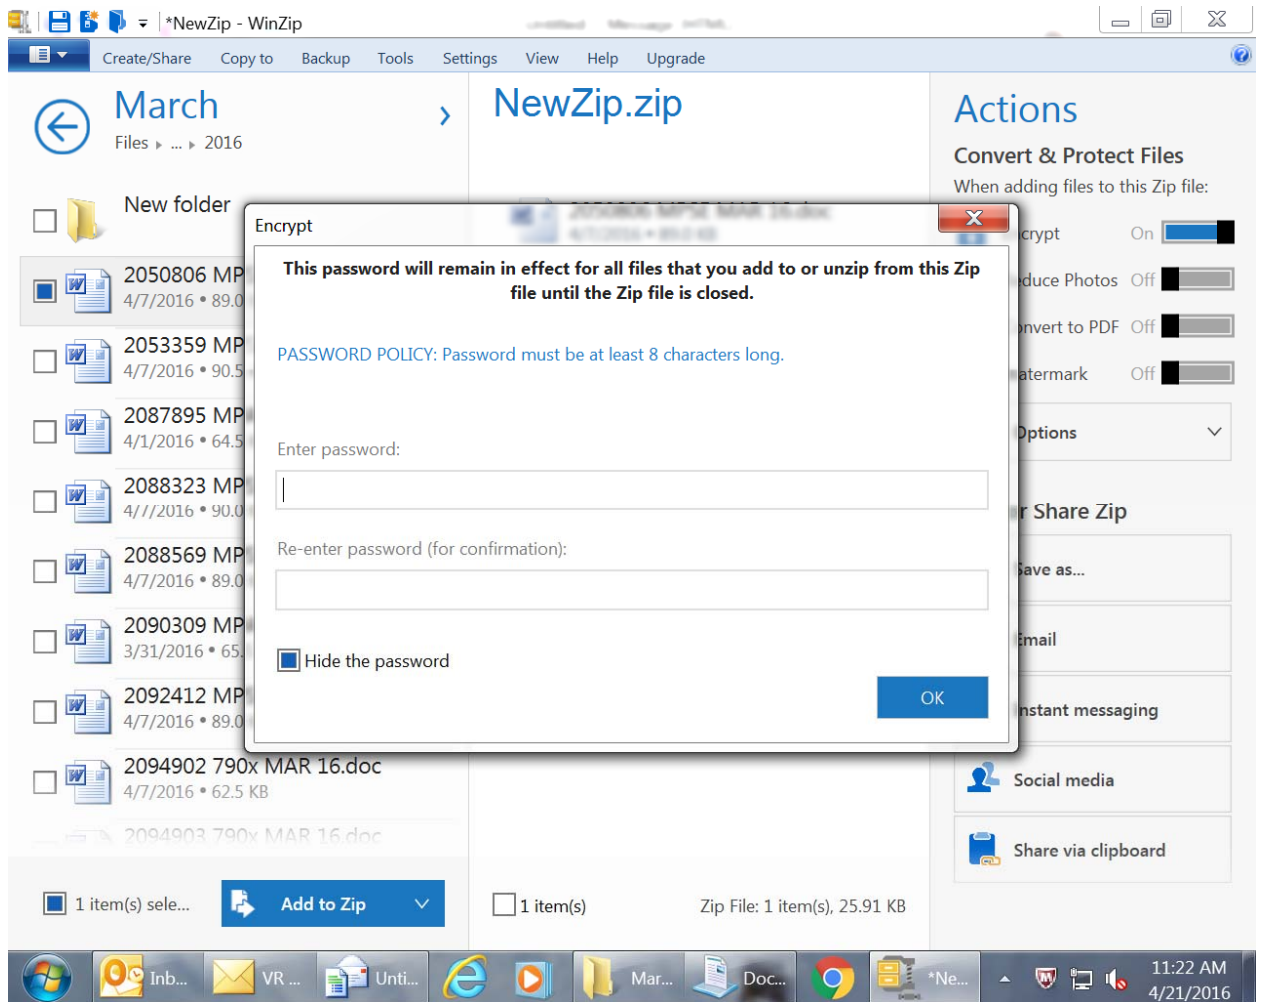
*NewZip - WinZip

Create/Share Copy to Backup Tools Settings View Help Upgrade

March
Files ▸ ... ▸ 2016

New folder

2050806 MP
4/7/2016 • 89.0

2053359 MP
4/7/2016 • 90.5

2087895 MP
4/1/2016 • 64.5

2088323 MP
4/7/2016 • 90.0

2088569 MP
4/7/2016 • 89.0

2090309 MP
3/31/2016 • 65.

2092412 MP
4/7/2016 • 89.0

2094902 790x MAR 16.doc
4/7/2016 • 62.5 KB

2094903 790x MAR 16.doc

1 item(s) sele...

Add to Zip

NewZip.zip

1 item(s)

Zip File: 1 item(s), 25.91 KB

Actions

Convert & Protect Files

When adding files to this Zip file:

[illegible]crypt On

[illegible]duce Photos Off

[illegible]nvert to PDF Off

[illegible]atermark Off

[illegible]ptions

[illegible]r Share Zip

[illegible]ave as...

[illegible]mail

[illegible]nstant messaging

Social media

Share via clipboard

Encrypt

This password will remain in effect for all files that you add to or unzip from this Zip file until the Zip file is closed.

PASSWORD POLICY: Password must be at least 8 characters long.

Enter password:

Re-enter password (for confirmation):

Hide the password

OK

Inb... VR ... Unti... Mar... Doc... *Ne...

11:22 AM
4/21/2016